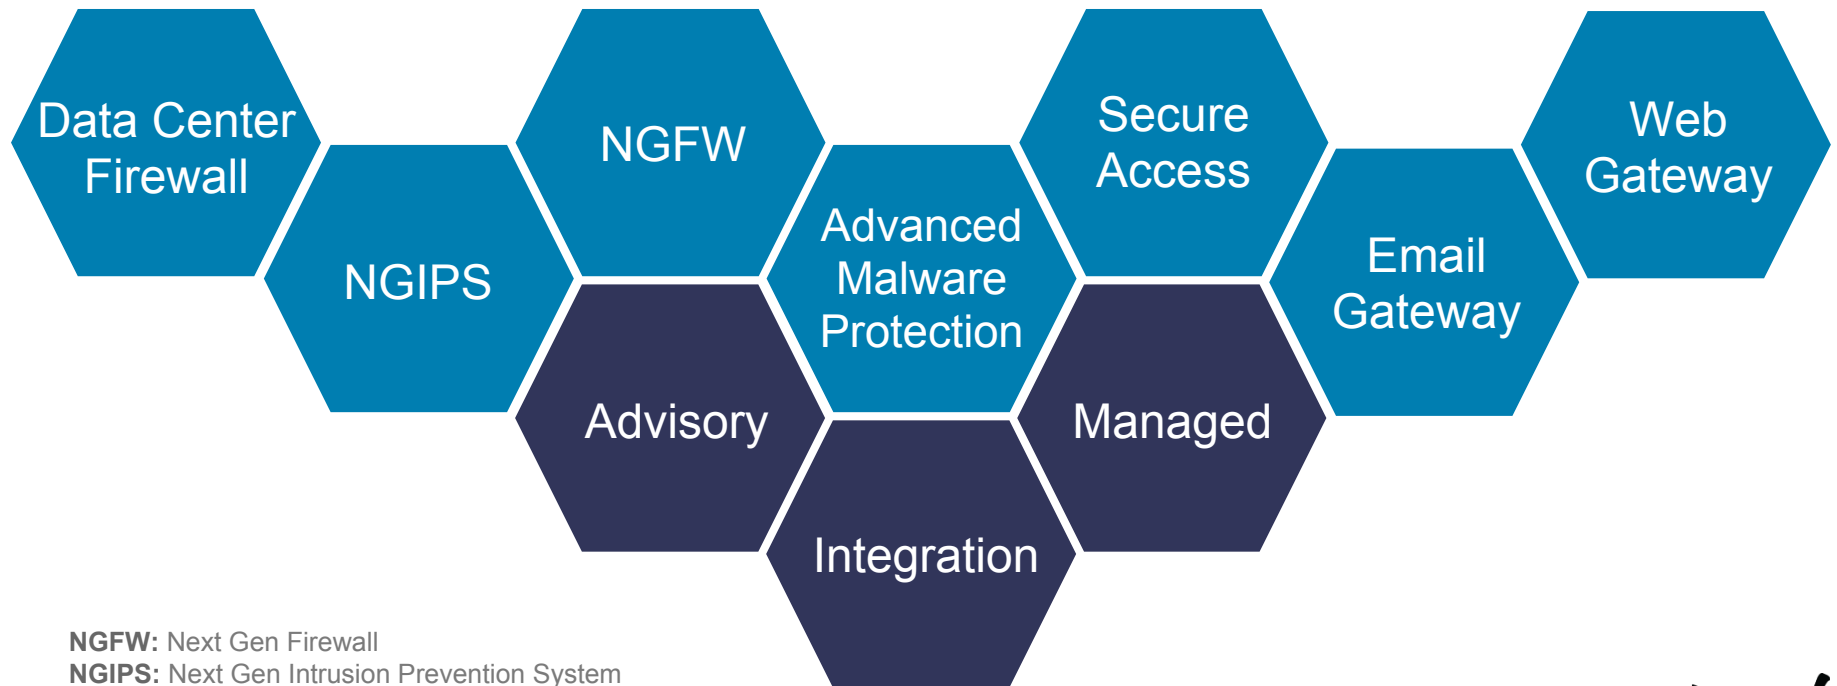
Data Center Firewall

NGIPS

NGFW

Advisory

Advanced Malware Protection

Integration

Secure Access

Managed

Email Gateway

Web Gateway

**NGFW:** Next Gen Firewall
**NGIPS:** Next Gen Intrusion Prevention System